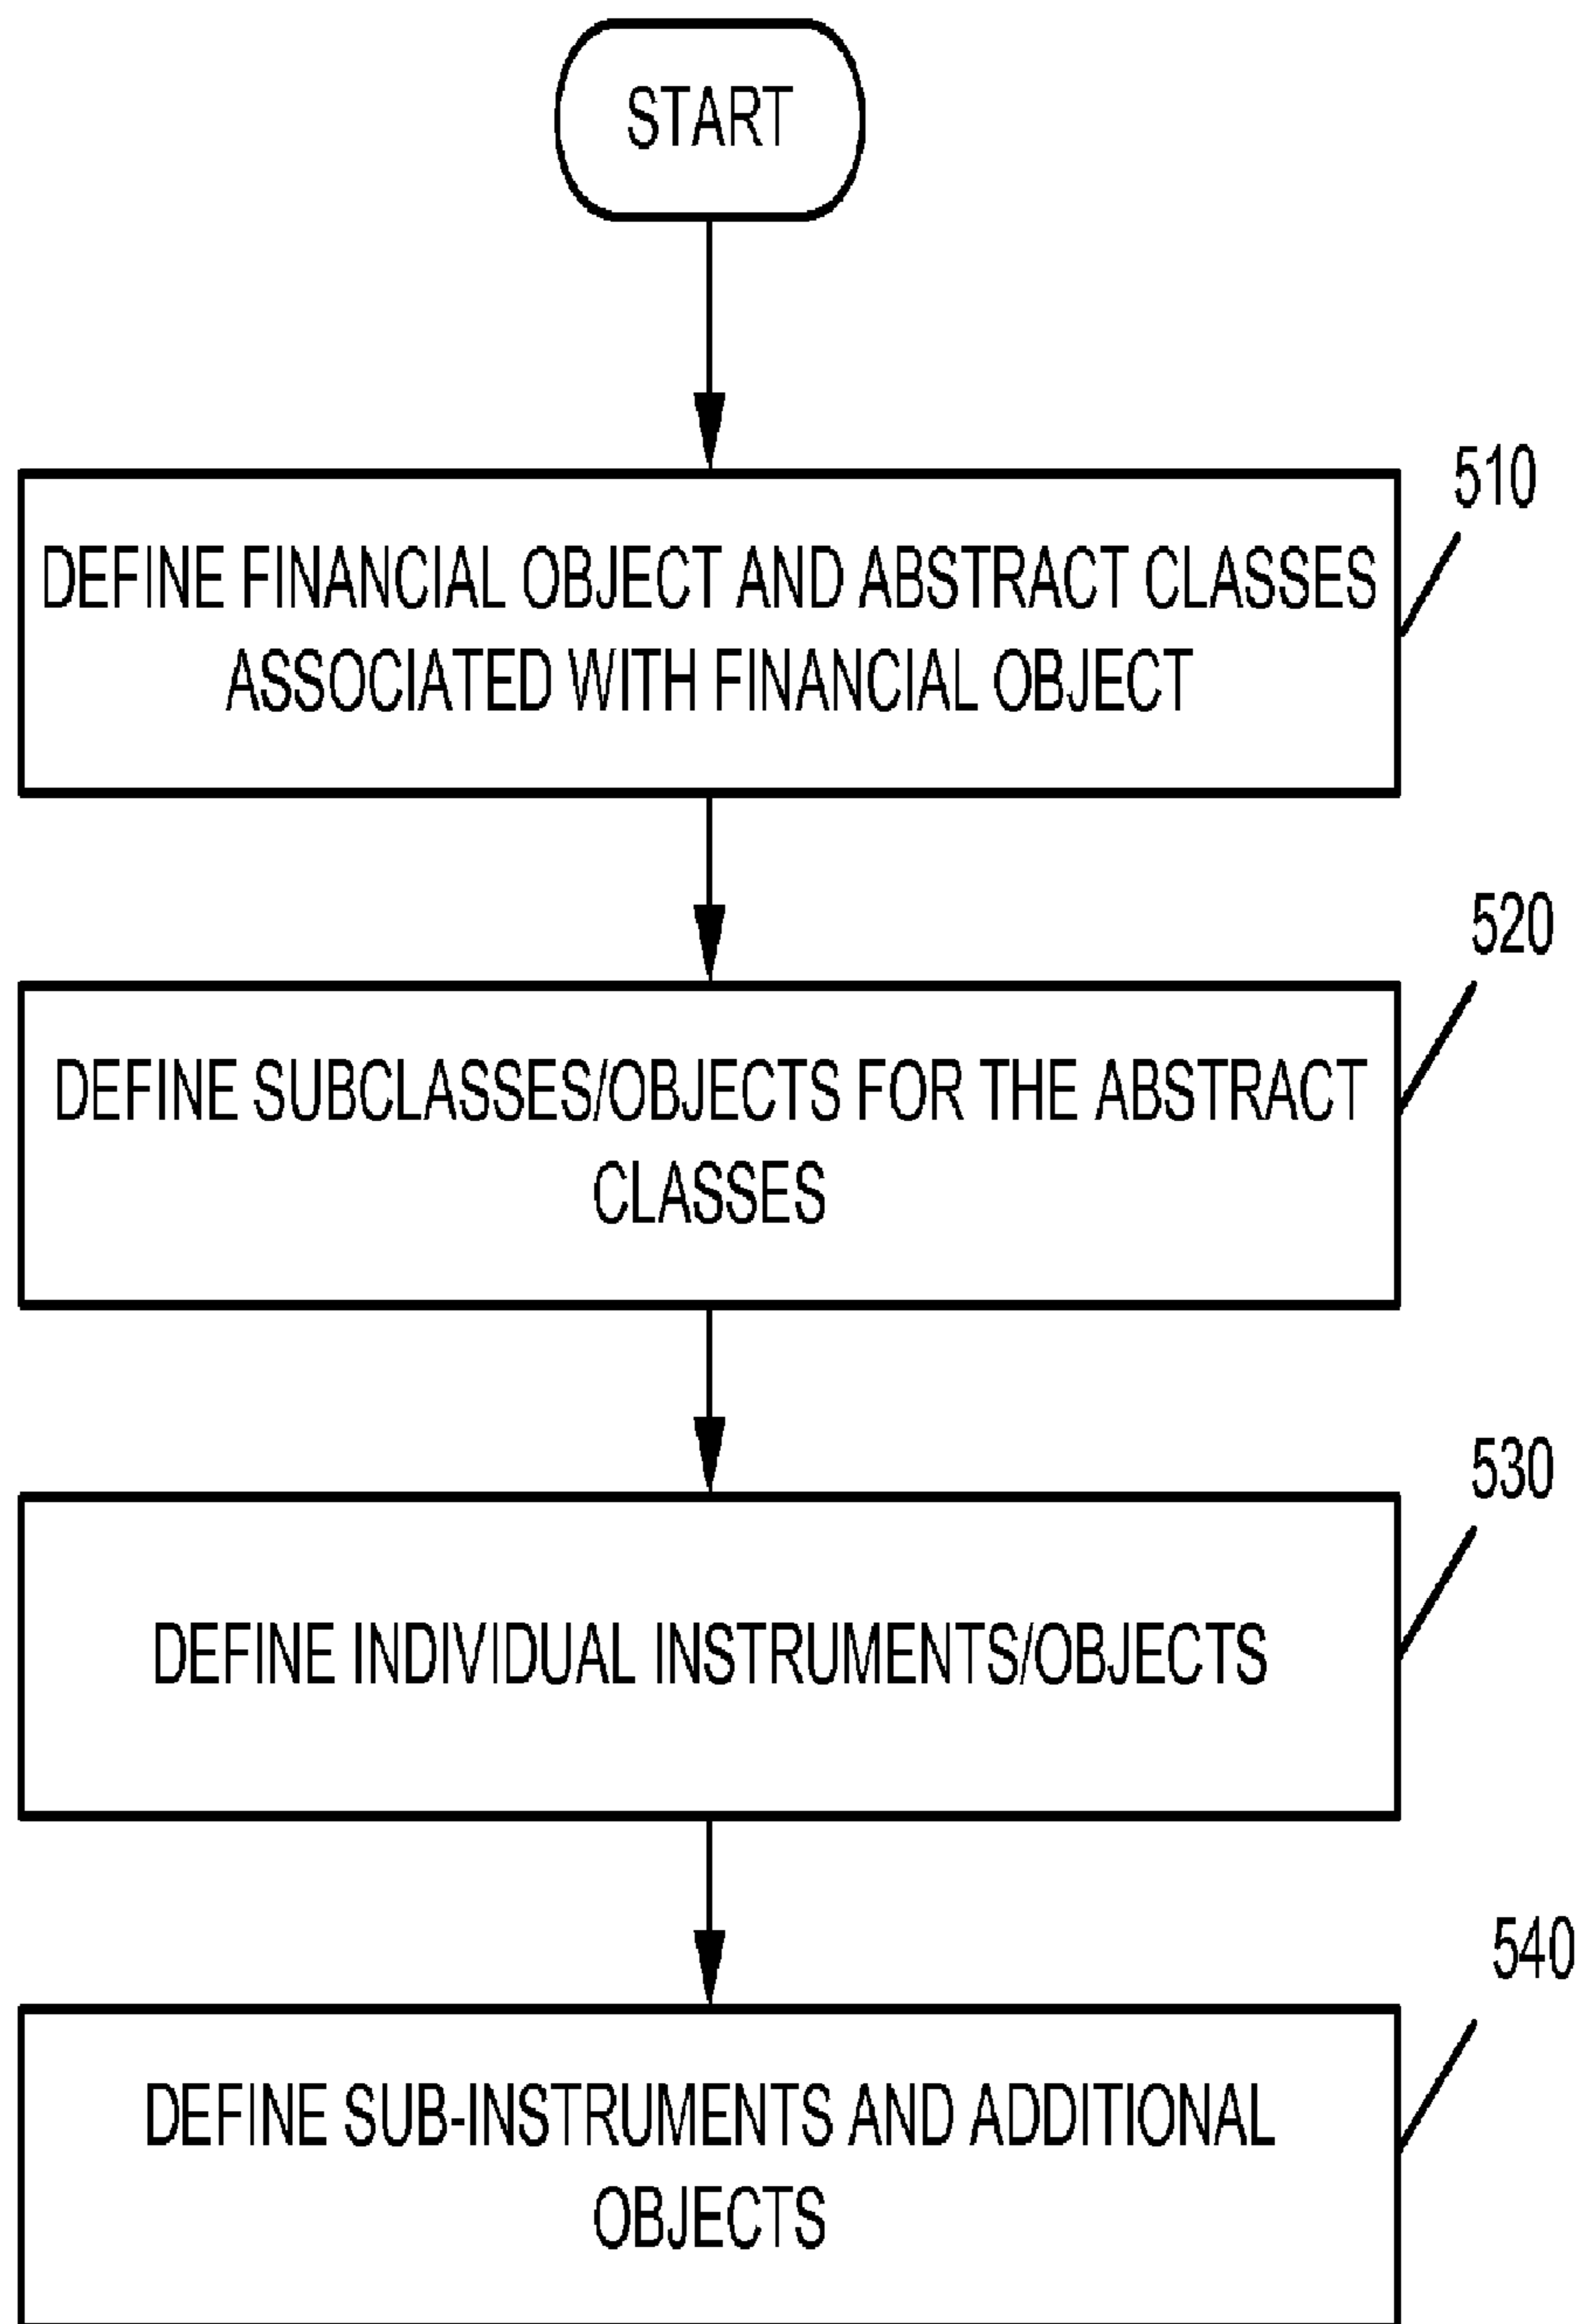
START

510

DEFINE FINANCIAL OBJECT AND ABSTRACT CLASSES ASSOCIATED WITH FINANCIAL OBJECT

520

DEFINE SUBCLASSES/OBJECTS FOR THE ABSTRACT CLASSES

530

DEFINE INDIVIDUAL INSTRUMENTS/OBJECTS

540

DEFINE SUB-INSTRUMENTS AND ADDITIONAL OBJECTS